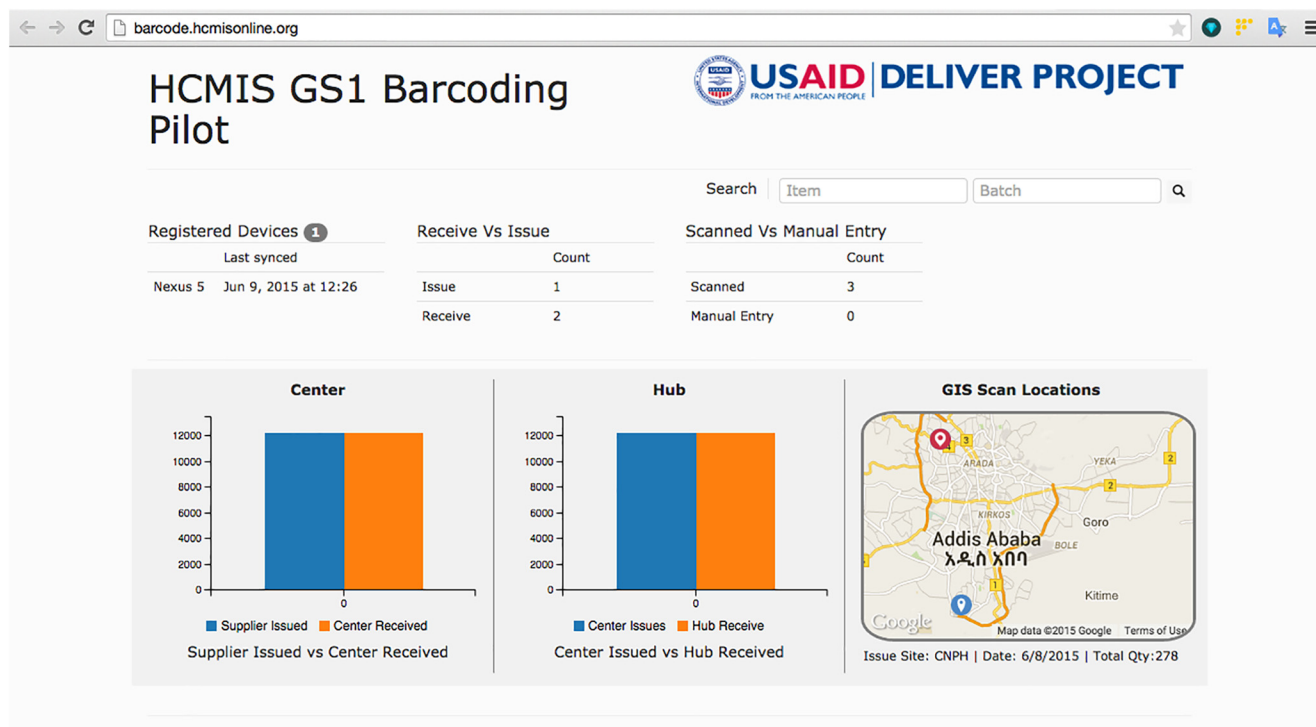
barcode.hcmisonline.org

HCMIS GS1 Barcoding Pilot

USAID FROM THE AMERICAN PEOPLE | DELIVER PROJECT

Search Item Batch

Registered Devices 1

| | Last synced |
|---|---|
| Nexus 5 | Jun 9, 2015 at 12:26 |

Receive Vs Issue

| | Count |
|---|---|
| Issue | 1 |
| Receive | 2 |

Scanned Vs Manual Entry

| | Count |
|---|---|
| Scanned | 3 |
| Manual Entry | 0 |

Center

12000
10000
8000
6000
4000
2000
0
0

Supplier Issued Center Received

Supplier Issued vs Center Received

Hub

12000
10000
8000
6000
4000
2000
0
0

Center Issues Hub Receive

Center Issued vs Hub Received

GIS Scan Locations

3 ARADA YEKA 2 2 KIRKOS Goro Addis Ababa BOLE አዲስ አበባ 1 Kitime Google Map data ©2015 Google Terms of Use

Issue Site: CNPH | Date: 6/8/2015 | Total Qty:278